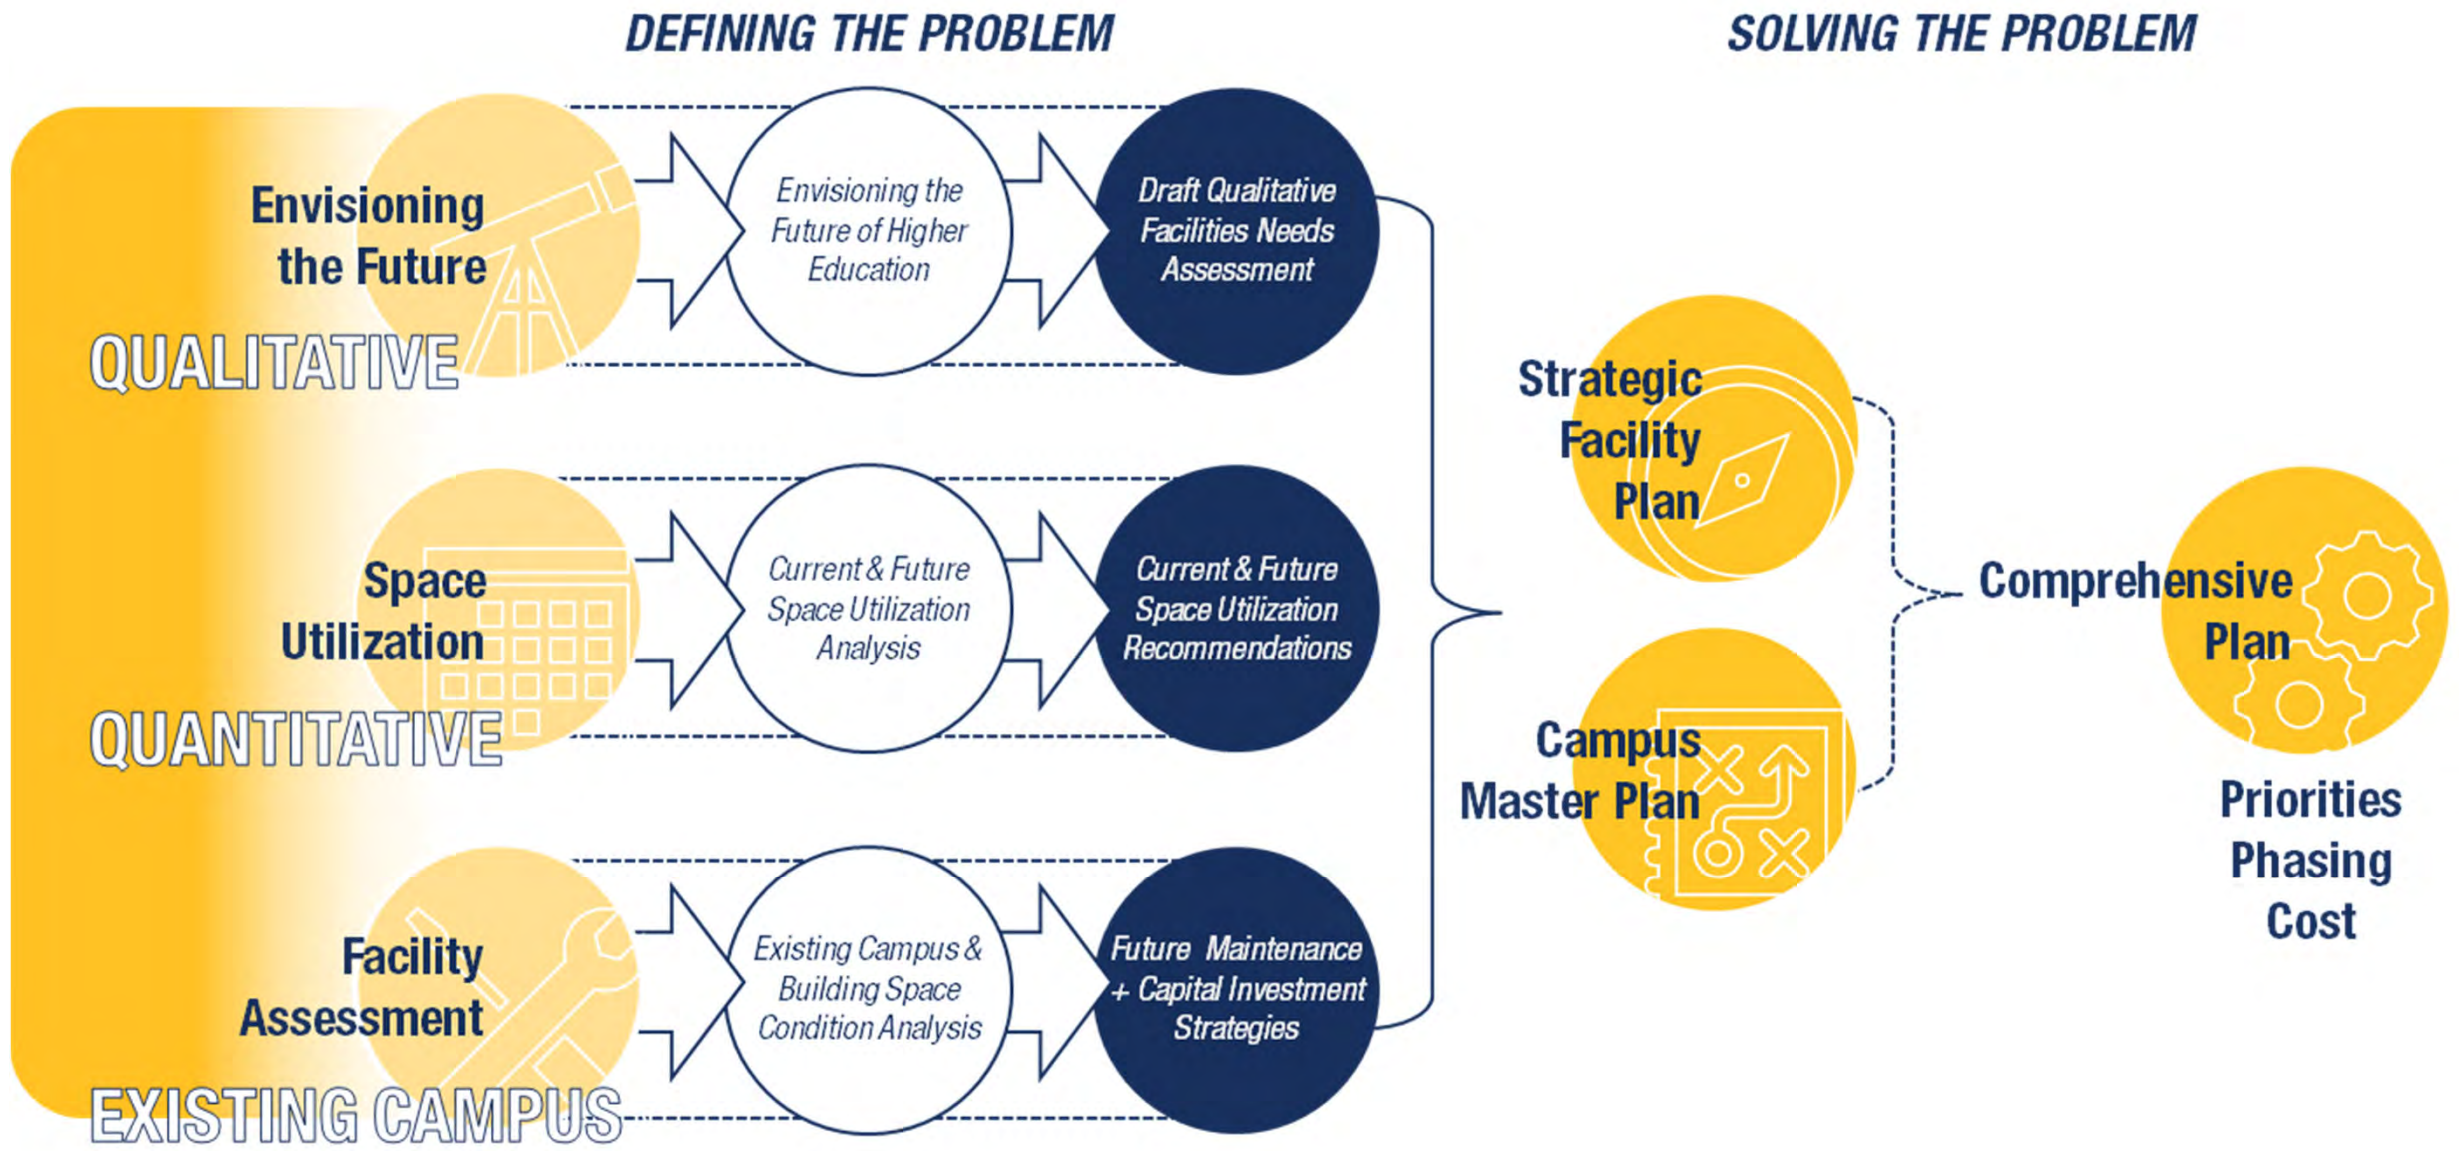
DEFINING THE PROBLEM

SOLVING THE PROBLEM

Envisioning the Future

QUALITATIVE

Envisioning the Future of Higher Education

Draft Qualitative Facilities Needs Assessment

Space Utilization

QUANTITATIVE

Current & Future Space Utilization Analysis

Current & Future Space Utilization Recommendations

Facility Assessment

EXISTING CAMPUS

Existing Campus & Building Space Condition Analysis

Future Maintenance + Capital Investment Strategies

Strategic Facility Plan

Campus Master Plan

Comprehensive Plan

Priorities
Phasing
Cost